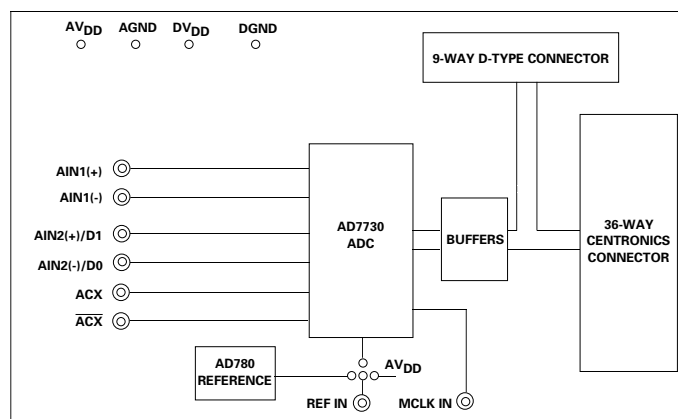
$AV_{DD}$ AGND $DV_{DD}$ DGND

9-WAY D-TYPE CONNECTOR

AIN1(+)
AIN1(-)
AIN2(+)/D1
AIN2(-)/D0
ACX
$\overline{ACX}$

AD7730 ADC

BUFFERS

36-WAY CENTRONICS CONNECTOR

AD780 REFERENCE

$AV_{DD}$

REF IN

MCLK IN